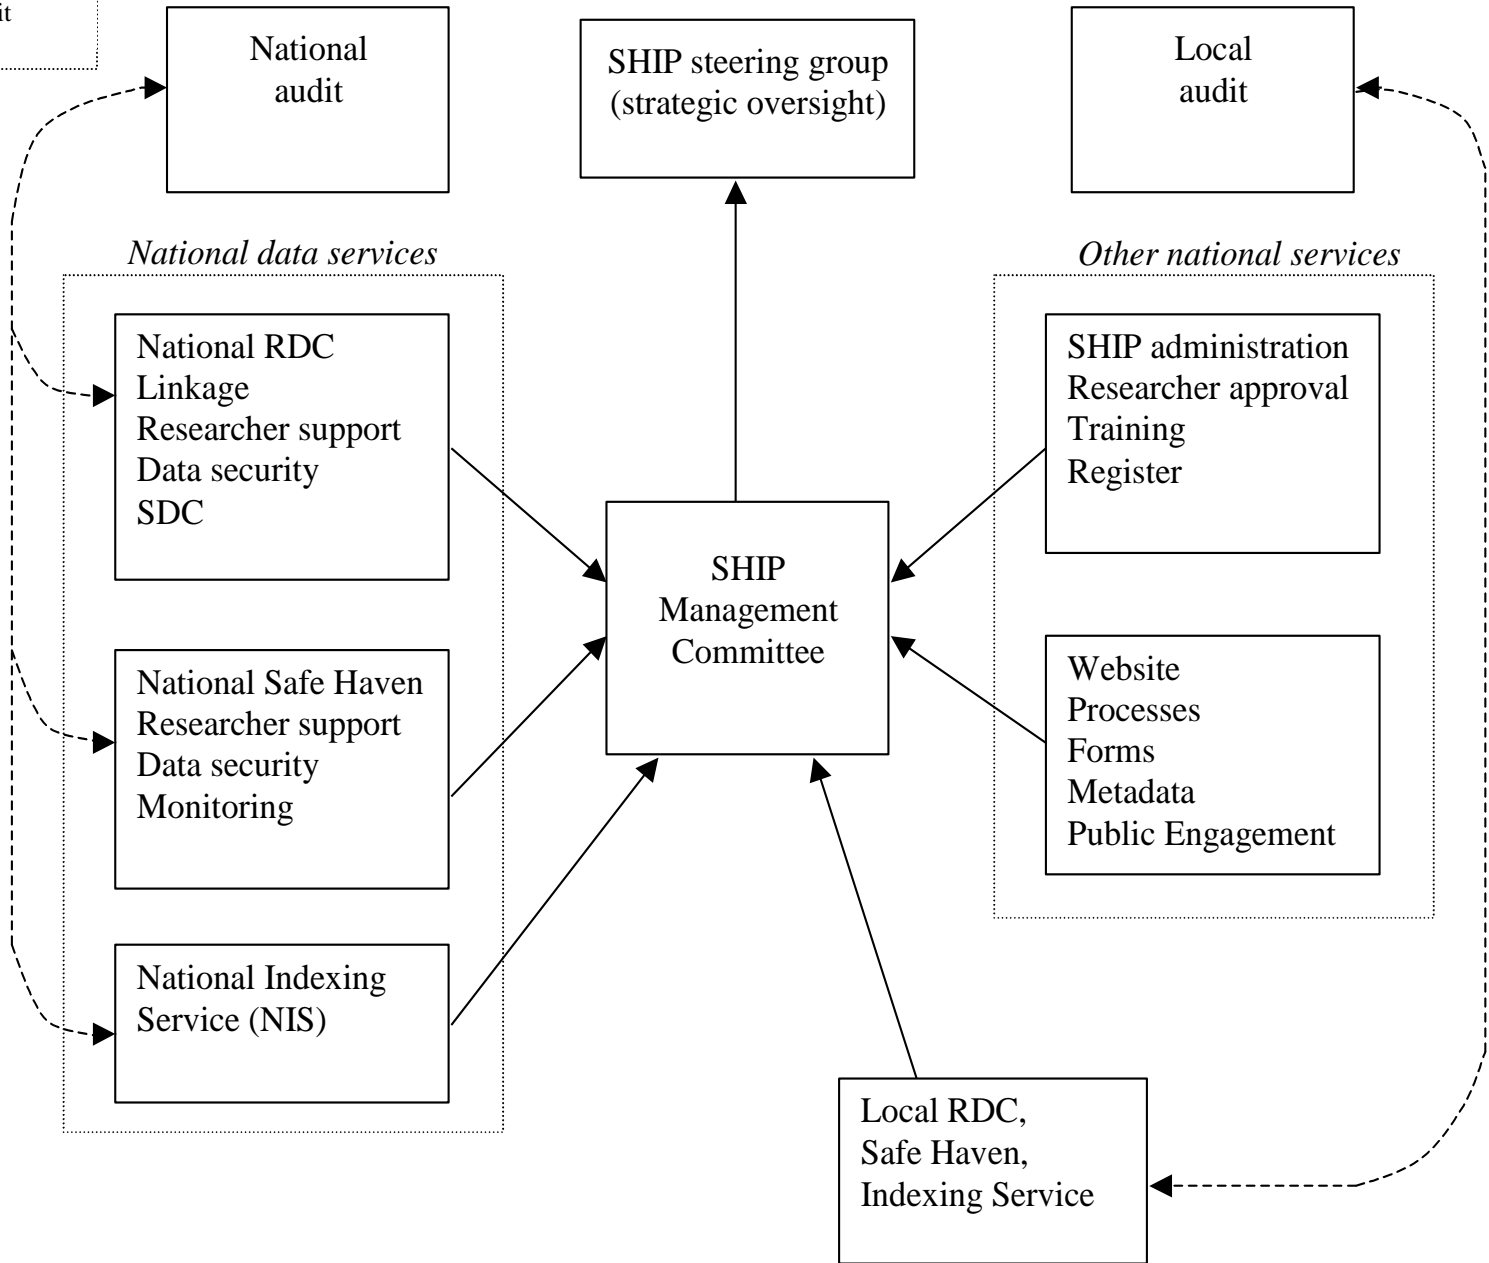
it

National audit

SHIP steering group (strategic oversight)

Local audit

National data services

National RDC
Linkage
Researcher support
Data security
SDC

National Safe Haven
Researcher support
Data security
Monitoring

National Indexing Service (NIS)

SHIP Management Committee

Other national services

SHIP administration
Researcher approval
Training
Register

Website
Processes
Forms
Metadata
Public Engagement

Local RDC,
Safe Haven,
Indexing Service